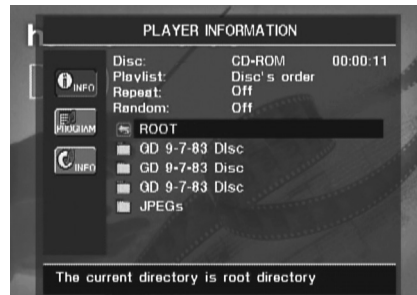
PLAYER INFORMATION

INFO

PROGRAM

INFO

| | | |
|---|---|---|
| Disc: | CD-ROM | 00:00:11 |
| Playlist: | Disc's order | |
| Repeat: | Off | |
| Random: | Off | |

ROOT
GD 9-7-83 Disc
GD 9-7-83 Disc
GD 9-7-83 Disc
JPEGs

The current directory is root directory